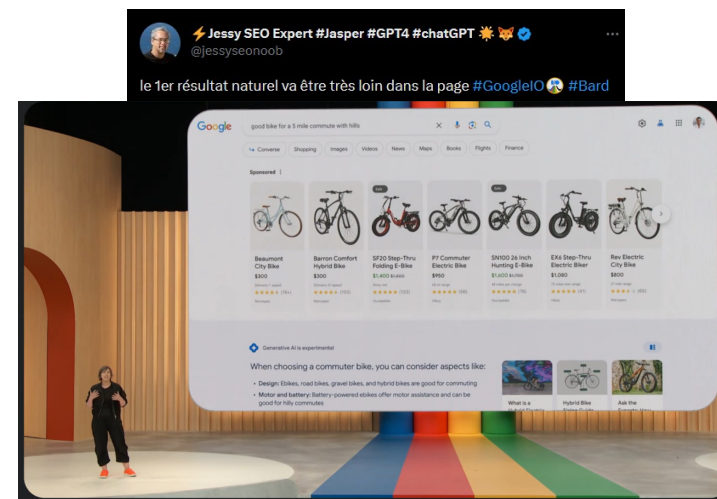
⚡Jessy SEO Expert #Jasper #GPT4 #chatGPT ☀️🦊
@jessyseonoob

le 1er résultat naturel va être très loin dans la page #GoogleIO😱 #Bard

Google

good bike for a 5 mile commute with hills

Converse Shopping Images Videos News Maps Books Flights Finance

Sponsored

| Beaumont City Bike | Barron Comfort Hybrid Bike | SF20 Step-Thru Folding E-Bike | P7 Commuter Electric Bike | SN100 26 Inch Hunting E-Bike | EX6 Step-Thru Electric Biker | Rev Electric City Bike |
|---|---|---|---|---|---|---|
| $300 | $300 | $1,400 | $950 | $1,400 | $1,080 | $800 |

Generative AI is experimental

When choosing a commuter bike, you can consider aspects like:

• Design: Ebikes, road bikes, gravel bikes, and hybrid bikes are good for commuting

• Motor and battery: Battery-powered ebikes offer motor assistance and can be good for hilly commutes

What is a

Hybrid Bike